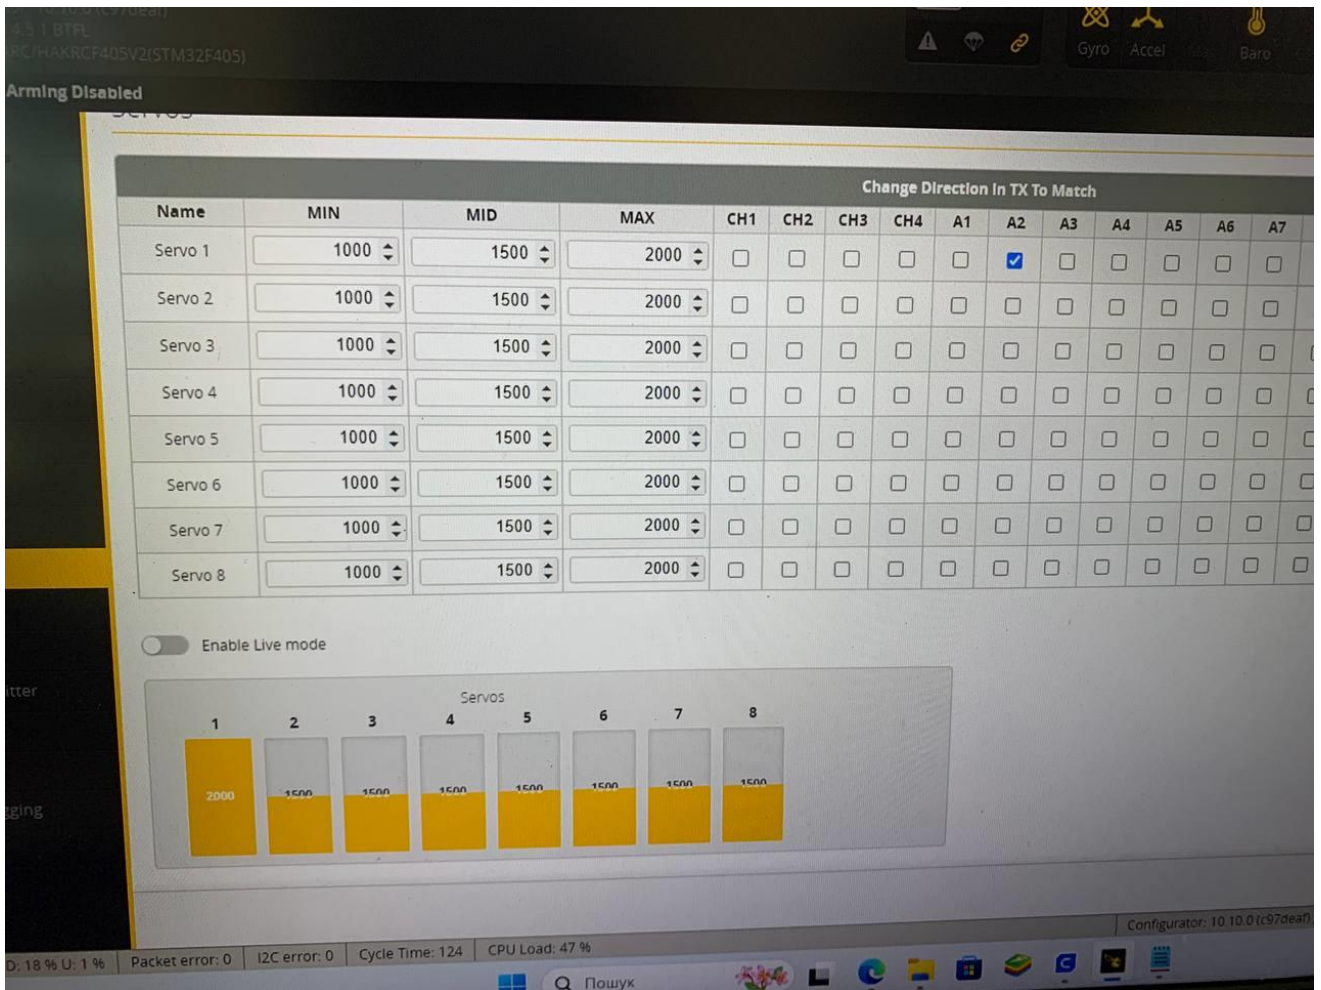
4.5.1 BTFL
RC/HAKRCF405V2(STM32F405)

Gyro Accel Baro

Arming Disabled

Change Direction In TX To Match

| Name | MIN | MID | MAX | CH1 | CH2 | CH3 | CH4 | A1 | A2 | A3 | A4 | A5 | A6 | A7 |
|---|---|---|---|---|---|---|---|---|---|---|---|---|---|---|
| Servo 1 | 1000 | 1500 | 2000 | ☐ | ☐ | ☐ | ☐ | ☐ | ☑ | ☐ | ☐ | ☐ | ☐ | ☐ |
| Servo 2 | 1000 | 1500 | 2000 | ☐ | ☐ | ☐ | ☐ | ☐ | ☐ | ☐ | ☐ | ☐ | ☐ | ☐ |
| Servo 3 | 1000 | 1500 | 2000 | ☐ | ☐ | ☐ | ☐ | ☐ | ☐ | ☐ | ☐ | ☐ | ☐ | ☐ |
| Servo 4 | 1000 | 1500 | 2000 | ☐ | ☐ | ☐ | ☐ | ☐ | ☐ | ☐ | ☐ | ☐ | ☐ | ☐ |
| Servo 5 | 1000 | 1500 | 2000 | ☐ | ☐ | ☐ | ☐ | ☐ | ☐ | ☐ | ☐ | ☐ | ☐ | ☐ |
| Servo 6 | 1000 | 1500 | 2000 | ☐ | ☐ | ☐ | ☐ | ☐ | ☐ | ☐ | ☐ | ☐ | ☐ | ☐ |
| Servo 7 | 1000 | 1500 | 2000 | ☐ | ☐ | ☐ | ☐ | ☐ | ☐ | ☐ | ☐ | ☐ | ☐ | ☐ |
| Servo 8 | 1000 | 1500 | 2000 | ☐ | ☐ | ☐ | ☐ | ☐ | ☐ | ☐ | ☐ | ☐ | ☐ | ☐ |

Enable Live mode

Servos
1 2 3 4 5 6 7 8
2000 1500 1500 1500 1500 1500 1500 1500

itter
gging

Configurator: 10.10.0 (c97deaf)

D: 18 % U: 1 % Packet error: 0 I2C error: 0 Cycle Time: 124 CPU Load: 47 %

Пошук